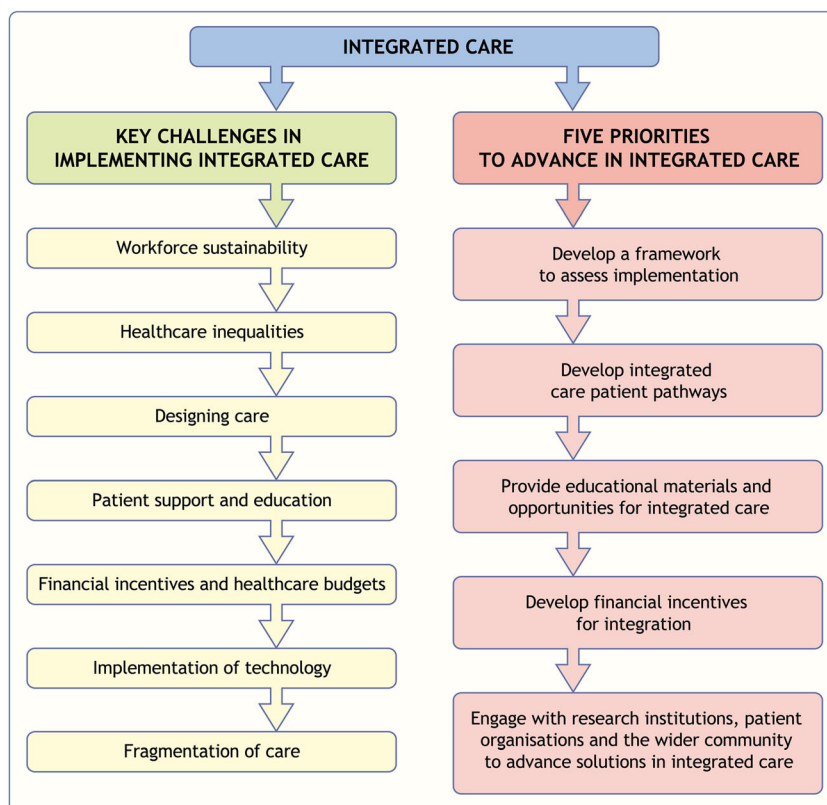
INTEGRATED CARE

KEY CHALLENGES IN IMPLEMENTING INTEGRATED CARE

Workforce sustainability

Healthcare inequalities

Designing care

Patient support and education

Financial incentives and healthcare budgets

Implementation of technology

Fragmentation of care

FIVE PRIORITIES TO ADVANCE IN INTEGRATED CARE

Develop a framework to assess implementation

Develop integrated care patient pathways

Provide educational materials and opportunities for integrated care

Develop financial incentives for integration

Engage with research institutions, patient organisations and the wider community to advance solutions in integrated care